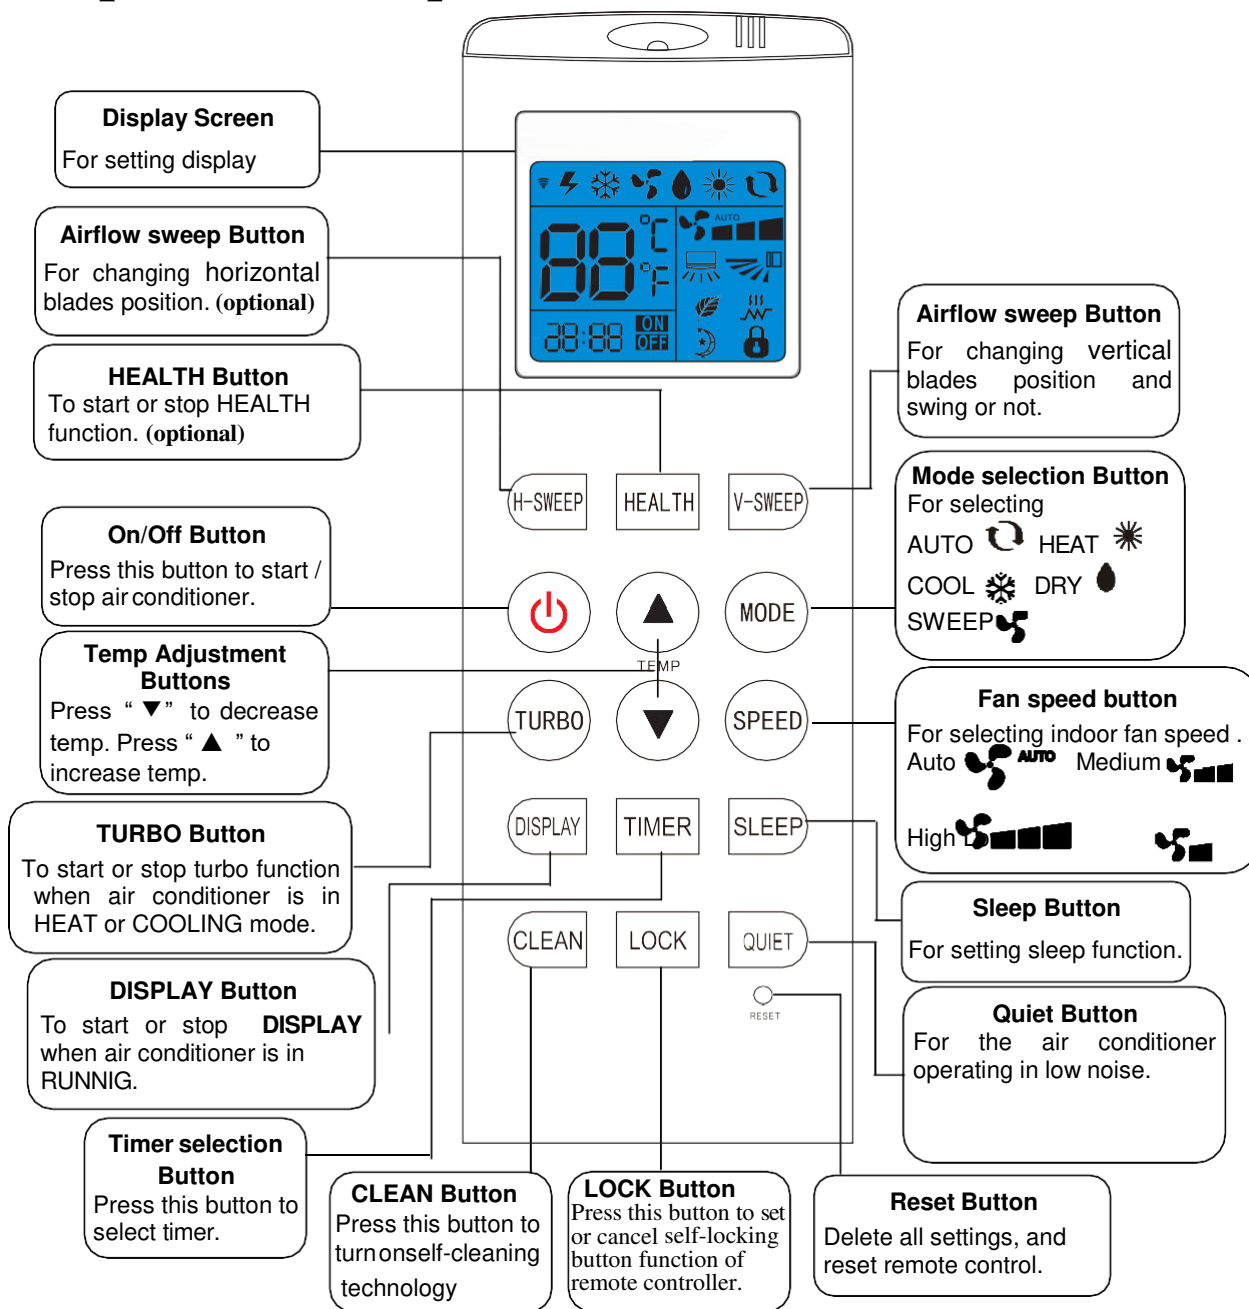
Display Screen
For setting display

Airflow sweep Button
For changing horizontal blades position. (optional)

HEALTH Button
To start or stop HEALTH function. (optional)

On/Off Button
Press this button to start / stop air conditioner.

Temp Adjustment Buttons
Press “ ▼ ” to decrease temp. Press “ ▲ ” to increase temp.

TURBO Button
To start or stop turbo function when air conditioner is in HEAT or COOLING mode.

DISPLAY Button
To start or stop DISPLAY when air conditioner is in RUNNIG.

Timer selection Button
Press this button to select timer.

CLEAN Button
Press this button to turnonself-cleaning technology

LOCK Button
Press this button to set or cancel self-locking button function of remote controller.

Reset Button
Delete all settings, and reset remote control.

Airflow sweep Button
For changing vertical blades position and swing or not.

Mode selection Button
For selecting
AUTO HEAT
COOL DRY
SWEEP

Fan speed button
For selecting indoor fan speed .
Auto AUTO Medium
High

Sleep Button
For setting sleep function.

Quiet Button
For the air conditioner operating in low noise.

AUTO
°C
°F
88
88:88
ON
OFF

H-SWEEP
HEALTH
V-SWEEP
MODE
TEMP
TURBO
SPEED
DISPLAY
TIMER
SLEEP
CLEAN
LOCK
QUIET
RESET